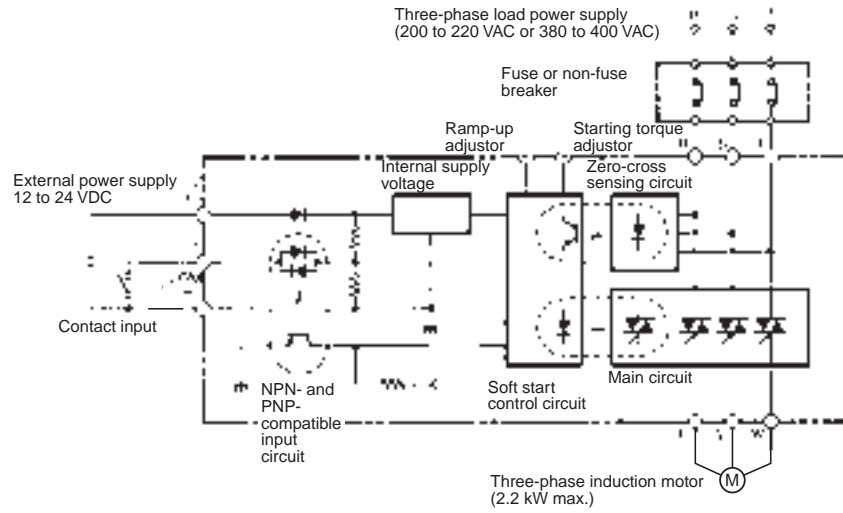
Three-phase load power supply
(200 to 220 VAC or 380 to 400 VAC)

Fuse or non-fuse breaker

Ramp-up adjustor

Starting torque adjustor

Zero-cross sensing circuit

Internal supply voltage

External power supply
12 to 24 VDC

Contact input

NPN- and PNP-compatible input circuit

Soft start control circuit

Main circuit

Three-phase induction motor
(2.2 kW max.)

M